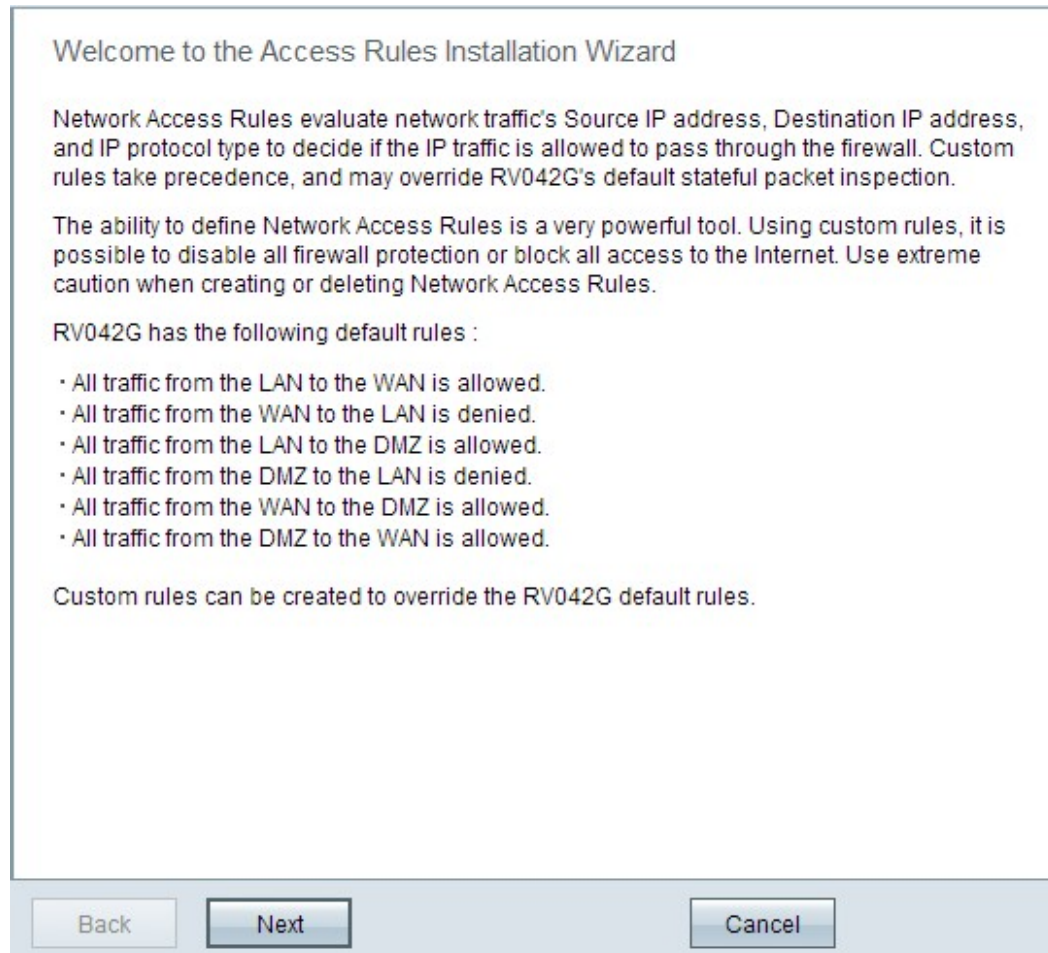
Welcome to the Access Rules Installation Wizard

Network Access Rules evaluate network traffic's Source IP address, Destination IP address, and IP protocol type to decide if the IP traffic is allowed to pass through the firewall. Custom rules take precedence, and may override RV042G's default stateful packet inspection.

The ability to define Network Access Rules is a very powerful tool. Using custom rules, it is possible to disable all firewall protection or block all access to the Internet. Use extreme caution when creating or deleting Network Access Rules.

RV042G has the following default rules :

・All traffic from the LAN to the WAN is allowed.
・All traffic from the WAN to the LAN is denied.
・All traffic from the LAN to the DMZ is allowed.
・All traffic from the DMZ to the LAN is denied.
・All traffic from the WAN to the DMZ is allowed.
・All traffic from the DMZ to the WAN is allowed.

Custom rules can be created to override the RV042G default rules.

Back Next Cancel